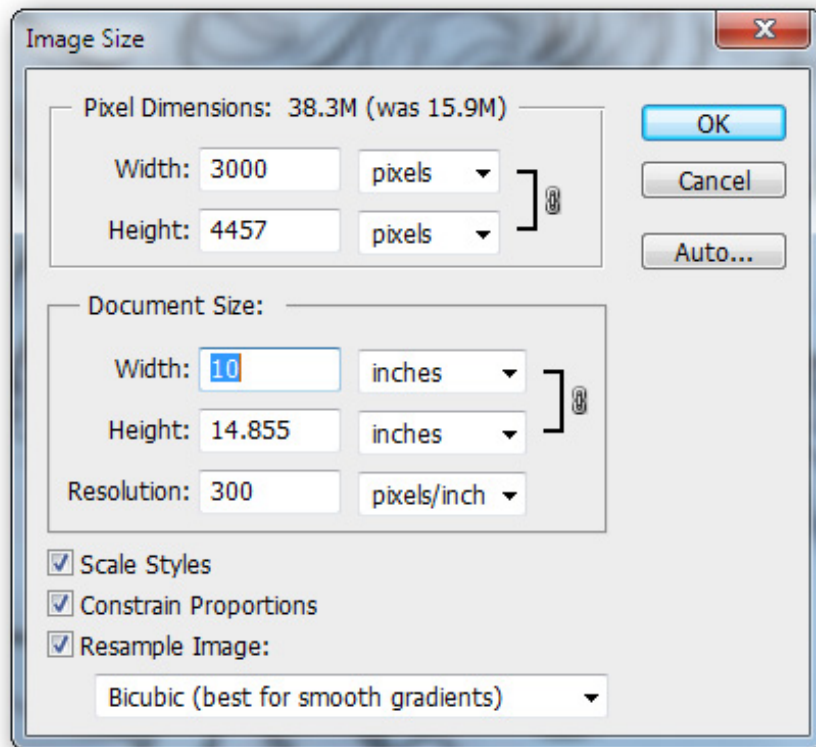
Image Size

Pixel Dimensions: 38.3M (was 15.9M)

Width: 3000 pixels

Height: 4457 pixels

OK

Cancel

Auto...

Document Size:

Width: 10 inches

Height: 14.855 inches

Resolution: 300 pixels/inch

Scale Styles

Constrain Proportions

Resample Image:

Bicubic (best for smooth gradients)